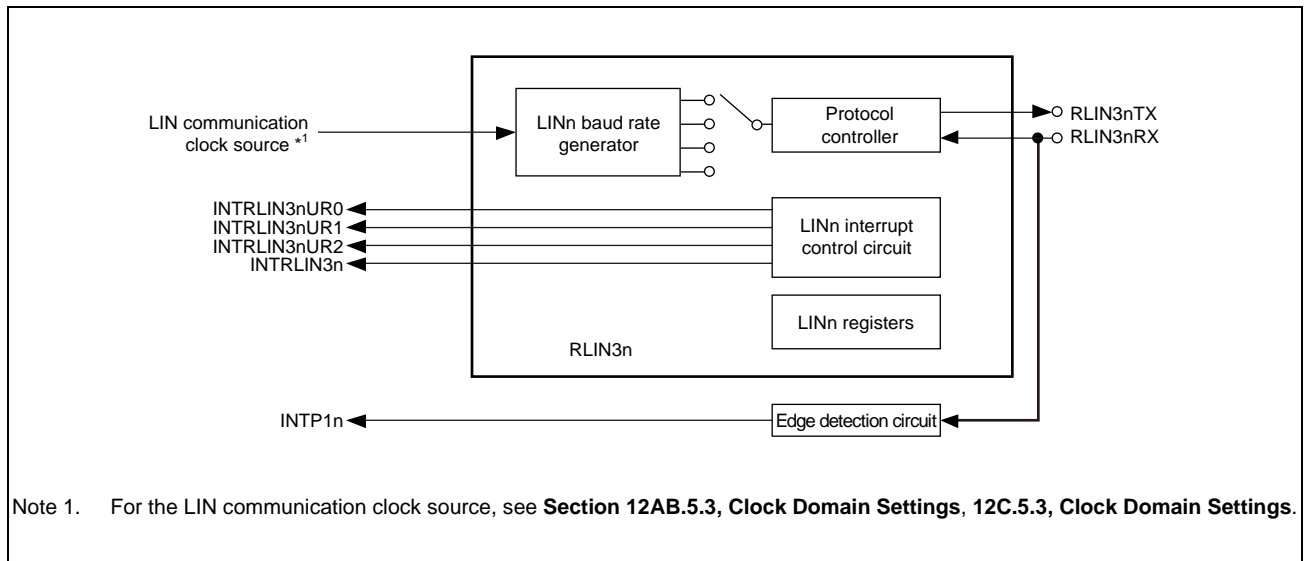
LIN communication clock source *$^1$

LINn baud rate generator

Protocol controller

RLIN3nTX
RLIN3nRX

INTRLIN3nUR0
INTRLIN3nUR1
INTRLIN3nUR2
INTRLIN3n

LINn interrupt control circuit

LINn registers

RLIN3n

INTP1n

Edge detection circuit

Note 1. For the LIN communication clock source, see **Section 12AB.5.3, Clock Domain Settings**, **12C.5.3, Clock Domain Settings**.